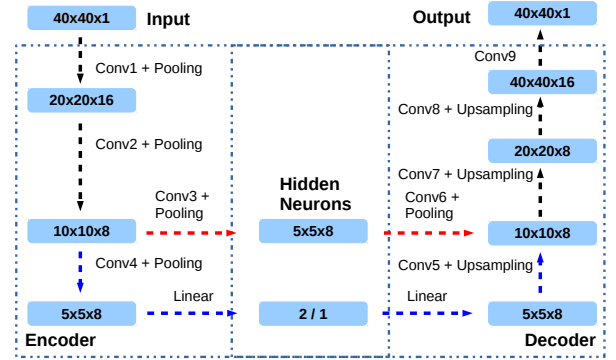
40x40x1 Input

Conv1 + Pooling

20x20x16

Conv2 + Pooling

10x10x8

Conv3 + Pooling

Conv4 + Pooling

5x5x8

Linear

Encoder

Hidden Neurons

5x5x8

2 / 1

Output

40x40x1

Conv9

40x40x16

Conv8 + Upsampling

20x20x8

Conv7 + Upsampling

Conv6 + Pooling

10x10x8

Conv5 + Upsampling

Linear

5x5x8

Decoder